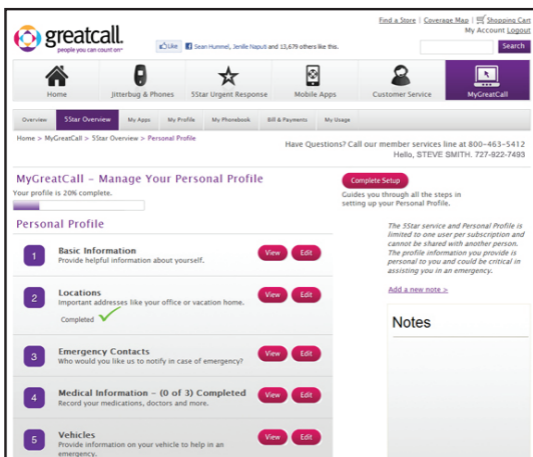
greatcall.
people you can count on

Like Sean Hummel, Jenille Napuli and 13,679 others like this.

Find a Store | Coverage Map | Shopping Cart
My Account Logout

Search

Home
Jitterbug & Phones
5Star Urgent Response
Mobile Apps
Customer Service
MyGreatCall

Overview
5Star Overview
My Apps
My Profile
My Phonebook
Bill & Payments
My Usage

Home > MyGreatCall > 5Star Overview > Personal Profile

Have Questions? Call our member services line at 800-463-5412
Hello, STEVE SMITH. 727-922-7493

MyGreatCall - Manage Your Personal Profile

Your profile is 20% complete.

Complete Setup
Guides you through all the steps in setting up your Personal Profile.

Personal Profile

1 Basic Information
Provide helpful information about yourself.
View Edit

2 Locations
Important addresses like your office or vacation home.
Completed
View Edit

3 Emergency Contacts
Who would you like us to notify in case of emergency?
View Edit

4 Medical Information - (0 of 3) Completed
Record your medications, doctors and more.
View Edit

5 Vehicles
Provide information on your vehicle to help in an emergency.
View Edit

The 5Star service and Personal Profile is limited to one user per subscription and cannot be shared with another person. The profile information you provide is personal to you and could be critical in assisting you in an emergency.

Add a new note >

Notes